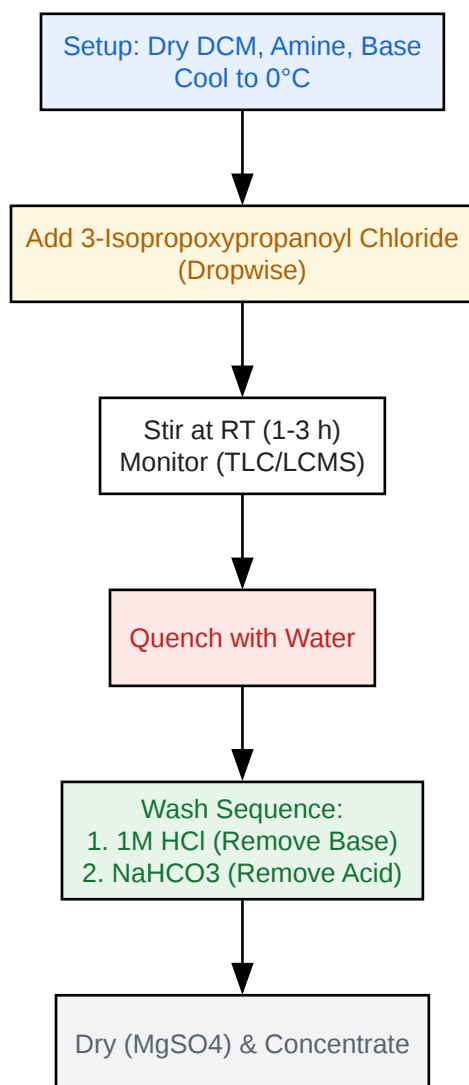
Setup: Dry DCM, Amine, Base
Cool to 0°C

Add 3-Isopropoxypropanoyl Chloride
(Dropwise)

Stir at RT (1-3 h)
Monitor (TLC/LCMS)

Quench with Water

Wash Sequence:
1. 1M HCl (Remove Base)
2. NaHCO3 (Remove Acid)

Dry (MgSO4) & Concentrate